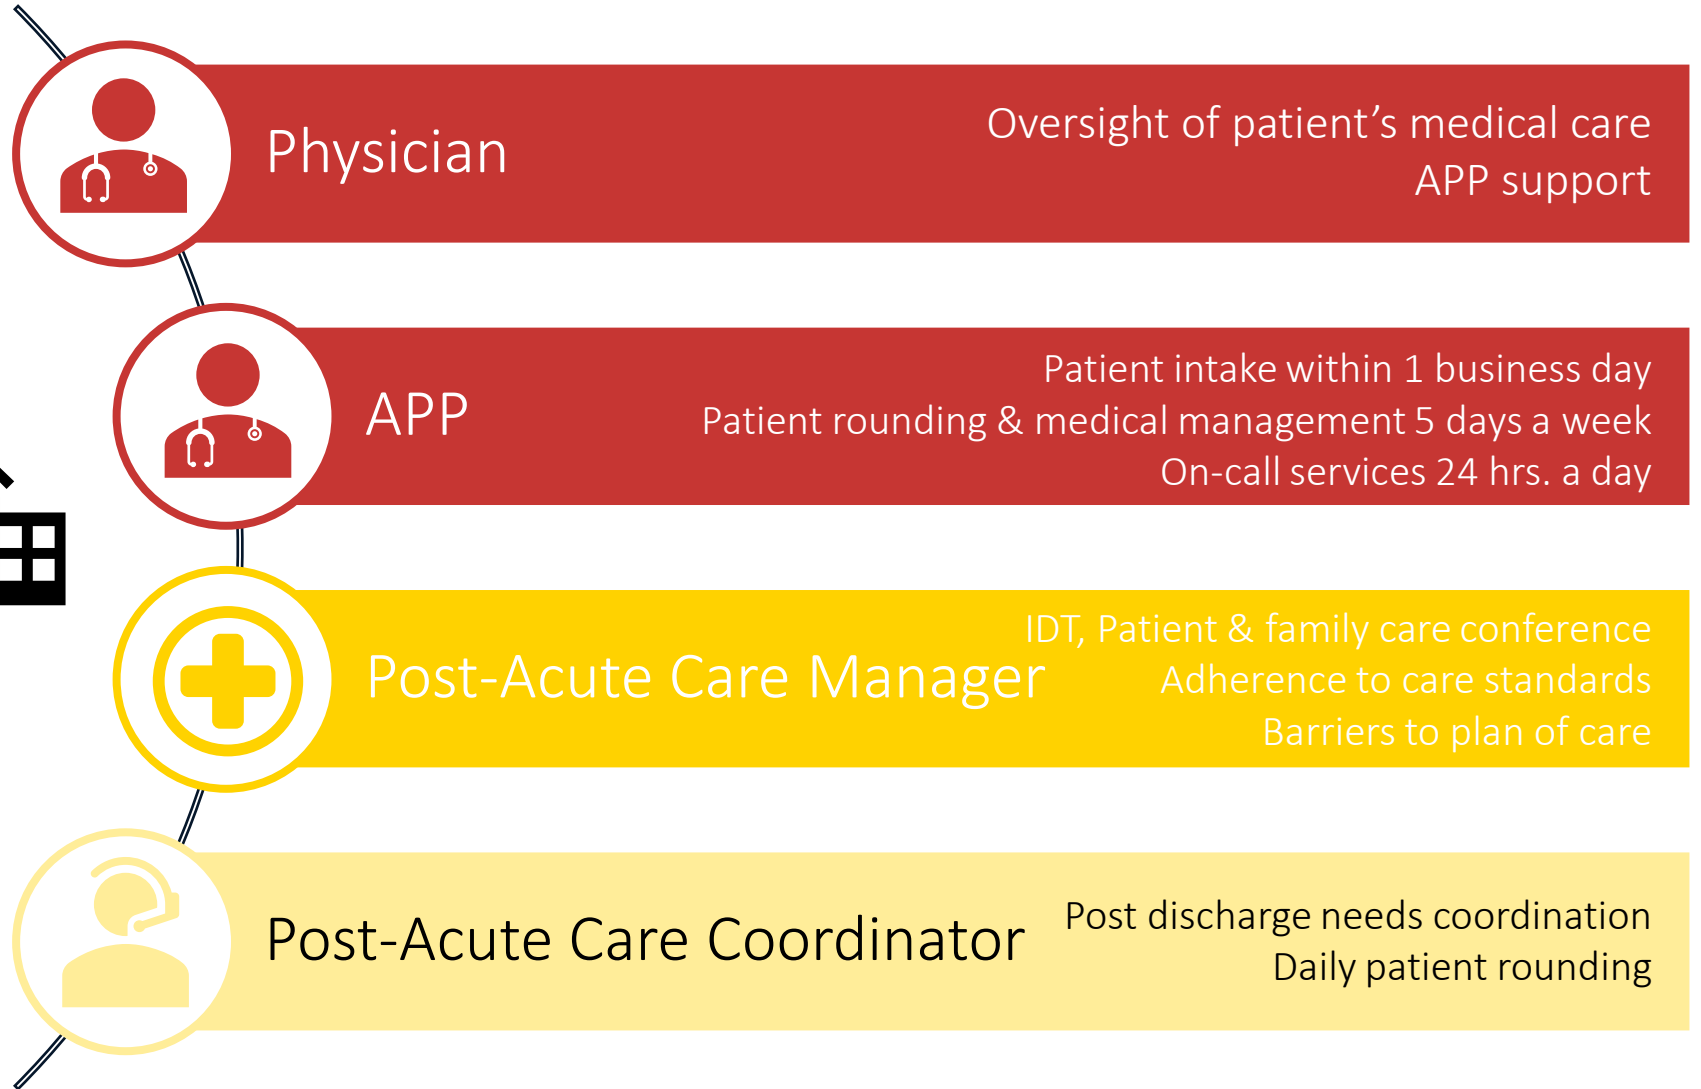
Physician

Oversight of patient’s medical care
APP support

APP

Patient intake within 1 business day
Patient rounding & medical management 5 days a week
On-call services 24 hrs. a day

Post-Acute Care Manager

IDT, Patient & family care conference
Adherence to care standards
Barriers to plan of care

Post-Acute Care Coordinator

Post discharge needs coordination
Daily patient rounding